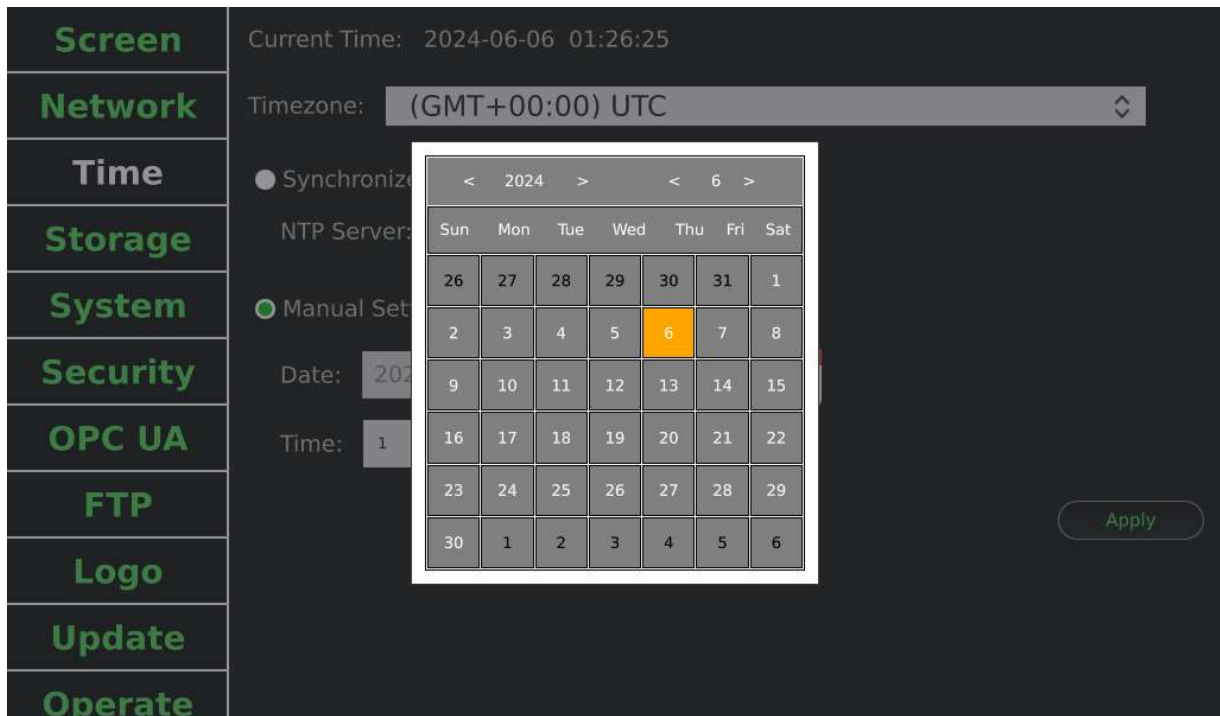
Screen
Network
Time
Storage
System
Security
OPC UA
FTP
Logo
Update
Operate

Current Time: 2024-06-06 01:26:25

Timezone: (GMT+00:00) UTC

Synchronize

NTP Server:

Manual Set

Date: 202

Time: 1

Apply

< 2024 > < 6 >

| Sun | Mon | Tue | Wed | Thu | Fri | Sat |
|---|---|---|---|---|---|---|
| 26 | 27 | 28 | 29 | 30 | 31 | 1 |
| 2 | 3 | 4 | 5 | 6 | 7 | 8 |
| 9 | 10 | 11 | 12 | 13 | 14 | 15 |
| 16 | 17 | 18 | 19 | 20 | 21 | 22 |
| 23 | 24 | 25 | 26 | 27 | 28 | 29 |
| 30 | 1 | 2 | 3 | 4 | 5 | 6 |